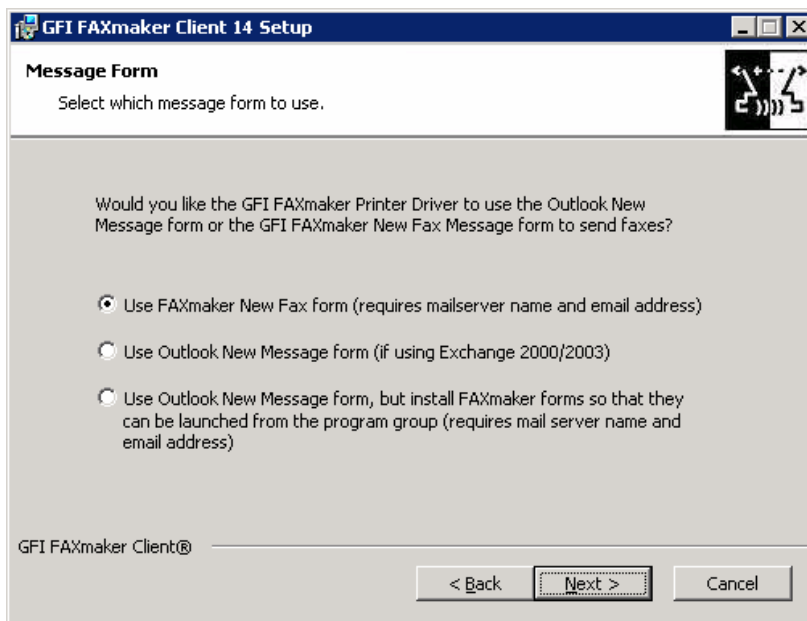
GFI FAXmaker Client 14 Setup

Message Form

Select which message form to use.

Would you like the GFI FAXmaker Printer Driver to use the Outlook New Message form or the GFI FAXmaker New Fax Message form to send faxes?

Use FAXmaker New Fax form (requires mailserver name and email address)

Use Outlook New Message form (if using Exchange 2000/2003)

Use Outlook New Message form, but install FAXmaker forms so that they can be launched from the program group (requires mail server name and email address)

GFI FAXmaker Client®

< Back

Next >

Cancel